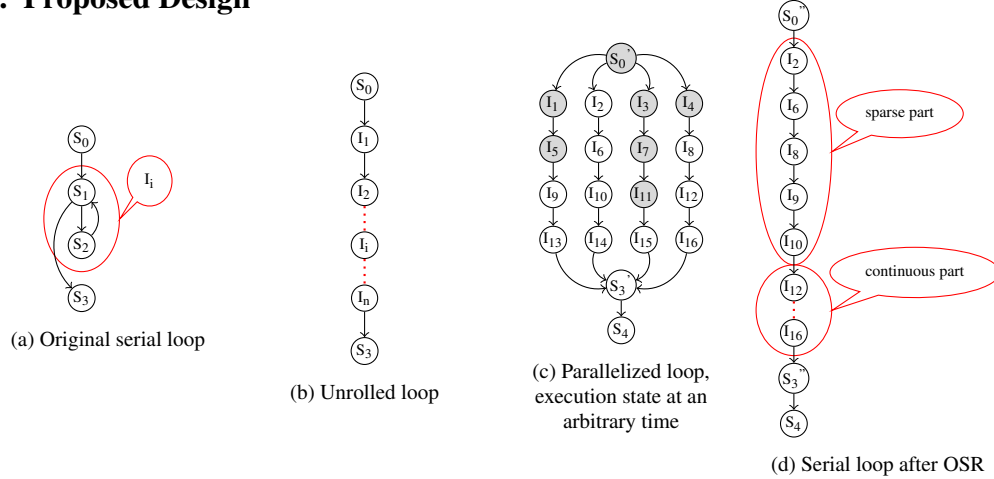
. Proposed Design

$S_0$
$S_1$
$I_i$
$S_2$
$S_3$
(a) Original serial loop

$S_0$
$I_1$
$I_2$
$I_i$
$I_n$
$S_3$
(b) Unrolled loop

$S_0'$
$I_1$ $I_2$ $I_3$ $I_4$
$I_5$ $I_6$ $I_7$ $I_8$
$I_9$ $I_{10}$ $I_{11}$ $I_{12}$
$I_{13}$ $I_{14}$ $I_{15}$ $I_{16}$
$S_3'$
$S_4$
(c) Parallelized loop, execution state at an arbitrary time

$S_0''$
$I_2$
$I_6$
sparse part
$I_8$
$I_9$
$I_{10}$
continuous part
$I_{12}$
$I_{16}$
$S_3''$
$S_4$
(d) Serial loop after OSR